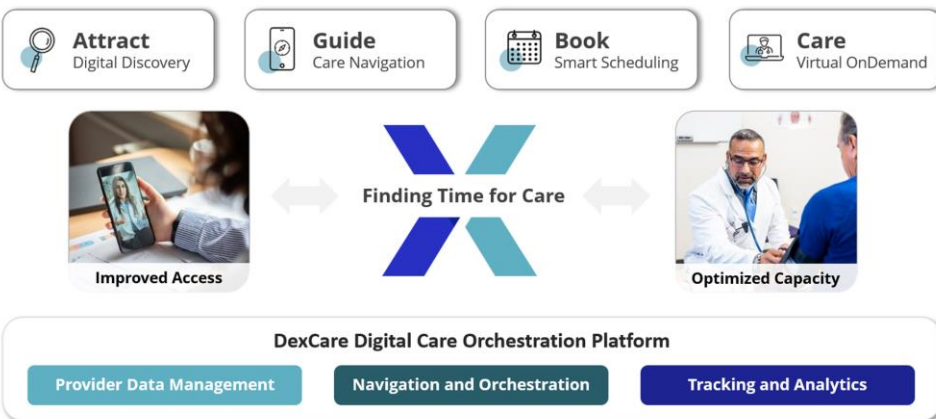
Attract
Digital Discovery

Guide
Care Navigation

Book
Smart Scheduling

Care
Virtual OnDemand

Finding Time for Care

Improved Access

Optimized Capacity

DexCare Digital Care Orchestration Platform

Provider Data Management

Navigation and Orchestration

Tracking and Analytics